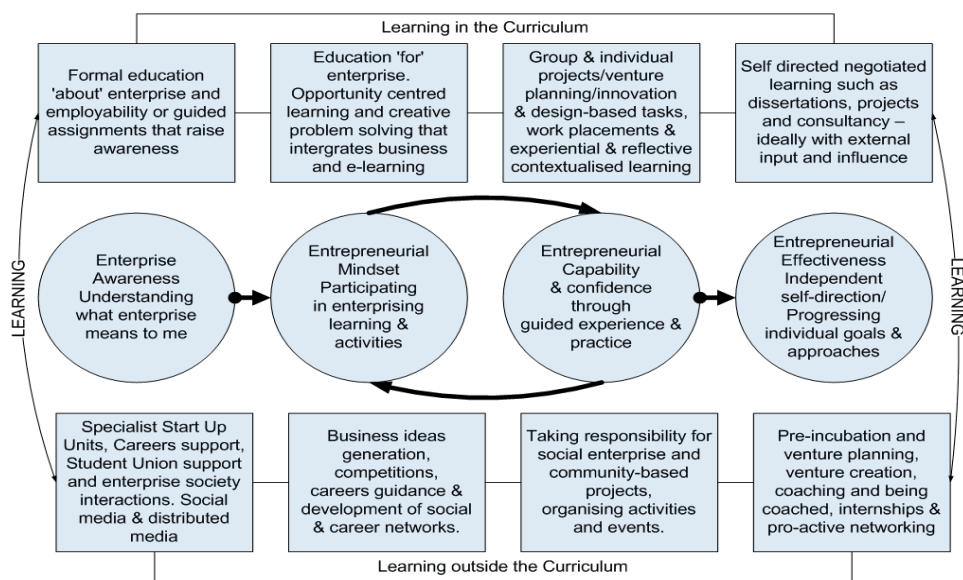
Learning in the Curriculum

Formal education 'about' enterprise and employability or guided assignments that raise awareness

Education 'for' enterprise. Opportunity centred learning and creative problem solving that intergrates business and e-learning

Group & individual projects/venture planning/innovation & design-based tasks, work placements & experiential & reflective contextualised learning

Self directed negotiated learning such as dissertations, projects and consultancy – ideally with external input and influence

LEARNING

Enterprise Awareness Understanding what enterprise means to me

Entrepreneurial Mindset Participating in enterprising learning & activities

Entrepreneurial Capability & confidence through guided experience & practice

Entrepreneurial Effectiveness Independent self-direction/ Progressing individual goals & approaches

LEARNING

Specialist Start Up Units, Careers support, Student Union support and enterprise society interactions. Social media & distributed media

Business ideas generation, competitions, careers guidance & development of social & career networks.

Taking responsibility for social enterprise and community-based projects, organising activities and events.

Pre-incubation and venture planning, venture creation, coaching and being coached, internships & pro-active networking

Learning outside the Curriculum